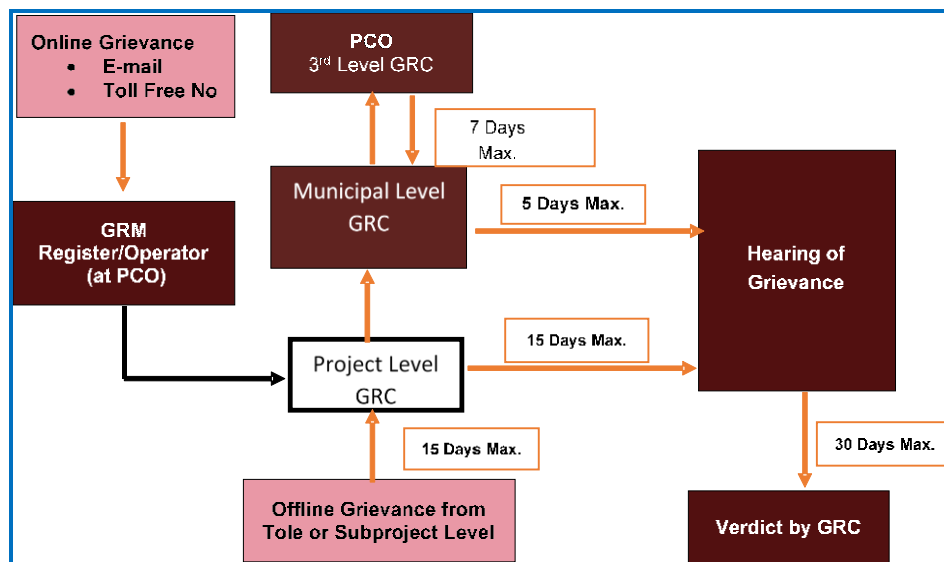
Online Grievance
- E-mail
- Toll Free No

PCO
3rd Level GRC

7 Days Max.

Municipal Level GRC

5 Days Max.

GRM Register/Operator (at PCO)

Hearing of Grievance

15 Days Max.

Project Level GRC

15 Days Max.

30 Days Max.

Offline Grievance from Tole or Subproject Level

Verdict by GRC